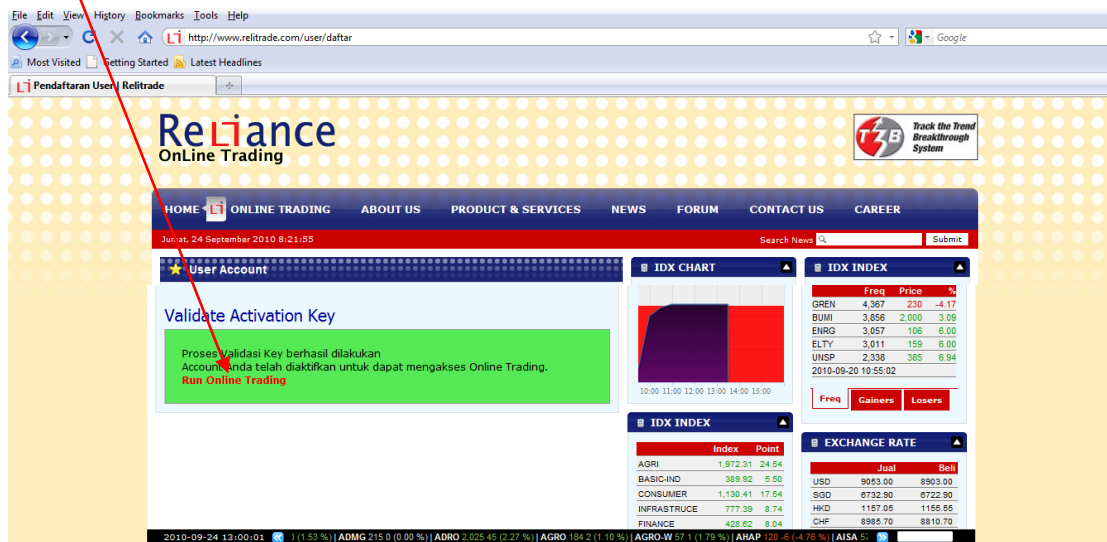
File Edit View History Bookmarks Tools Help

http://www.relitrade.com/user/daftar

Google

Most Visited Getting Started Latest Headlines

Pendaftaran User | Relitrade

Reliance
OnLine Trading

Track the Trend
Breakthrough
System

HOME ONLINE TRADING ABOUT US PRODUCT & SERVICES NEWS FORUM CONTACT US CAREER

Jumat, 24 September 2010 8:21:55

Search News Submit

User Account

Validate Activation Key

Proses Validasi Key berhasil dilakukan
Account anda telah diaktifkan untuk dapat mengakses Online Trading.
Run Online Trading

IDX CHART

10:00 11:00 12:00 13:00 14:00 15:00

IDX INDEX

| | Freq | Price | % |
|---|---|---|---|
| GREN | 4,367 | 230 | -4.17 |
| BUMI | 3,856 | 2,000 | 3.09 |
| ENRG | 3,057 | 106 | 6.00 |
| ELTY | 3,011 | 159 | 6.00 |
| UNSP | 2,338 | 385 | 6.94 |

2010-09-20 10:55:02

Freq Gainers Losers

IDX INDEX

| | Index | Point |
|---|---|---|
| AGRI | 1,972.31 | 24.54 |
| BASIC-IND | 389.92 | 5.50 |
| CONSUMER | 1,130.41 | 17.54 |
| INFRASTRUCE | 777.39 | 8.74 |
| FINANCE | 428.62 | 8.04 |

EXCHANGE RATE

| | Jual | Beli |
|---|---|---|
| USD | 9053.00 | 8903.00 |
| SGD | 6732.90 | 6722.90 |
| HKD | 1157.05 | 1155.55 |
| CHF | 8985.70 | 8810.70 |

2010-09-24 13:00:01 ) (1.53 %) | ADMG 215 0 (0.00 %) | ADRO 2,025 45 (2.27 %) | AGRO 184 2 (1.10 %) | AGRO-W 57 1 (1.79 %) | AHAP 120 -6 (-4.76 %) | AISA 5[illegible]